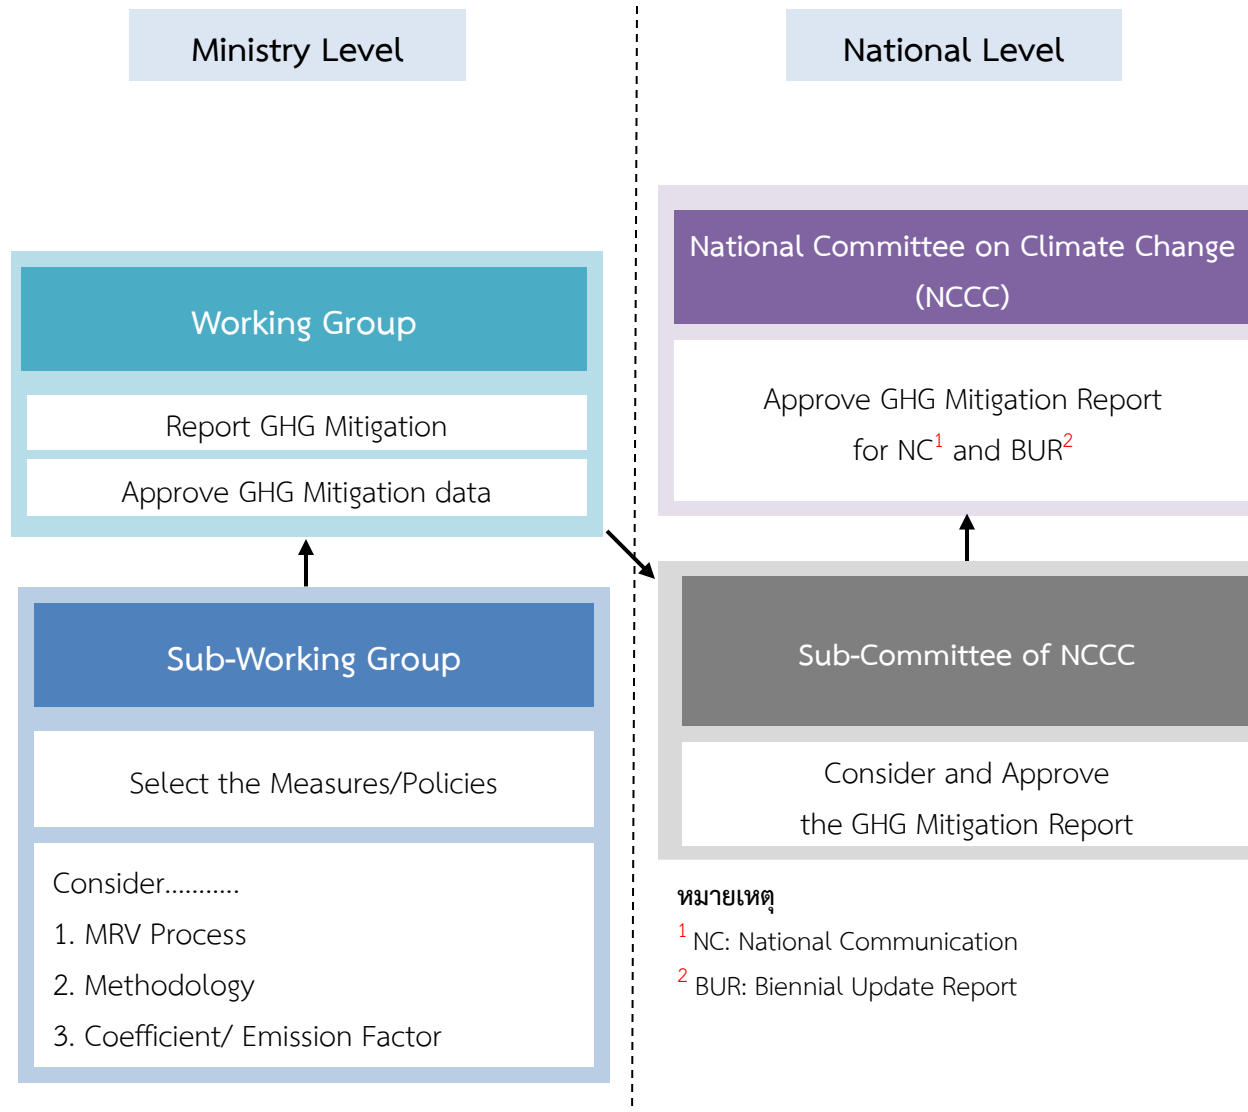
Ministry Level

National Level

National Committee on Climate Change (NCCC)

Approve GHG Mitigation Report for NC$^{1}$ and BUR$^{2}$

Working Group

Report GHG Mitigation

Approve GHG Mitigation data

Sub-Working Group

Select the Measures/Policies

Consider...........
1. MRV Process
2. Methodology
3. Coefficient/ Emission Factor

Sub-Committee of NCCC

Consider and Approve the GHG Mitigation Report

หมายเหตุ
$^{1}$ NC: National Communication
$^{2}$ BUR: Biennial Update Report